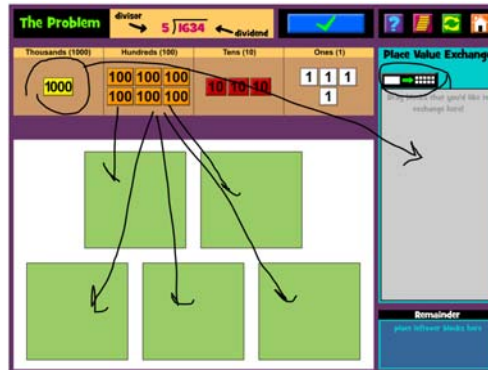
The Problem

divisor

$5\overline{)1634}$

dividend

Thousands (1000)

Hundreds (100)

Tens (10)

Ones (1)

1000

100 100 100
100 100 100

10 10 10

1 1 1
1

Place Value Exchange

Drag blocks that you'd like to exchange here!

Remainder

place leftover blocks here